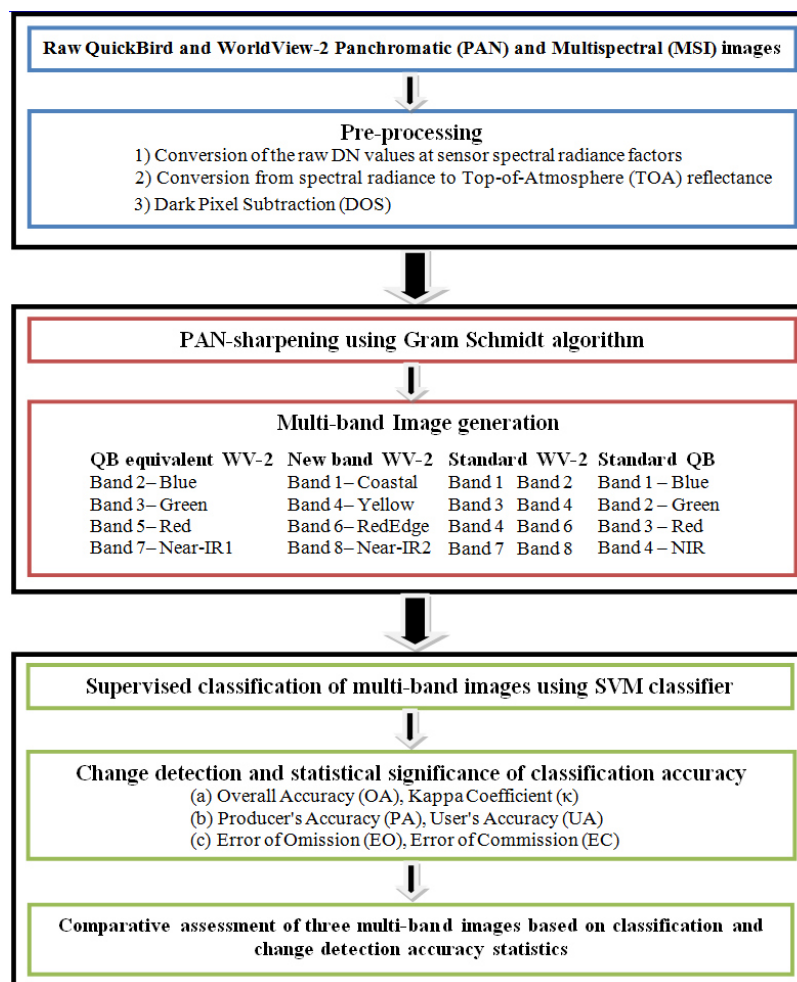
Raw QuickBird and WorldView-2 Panchromatic (PAN) and Multispectral (MSI) images

Pre-processing
1) Conversion of the raw DN values at sensor spectral radiance factors
2) Conversion from spectral radiance to Top-of-Atmosphere (TOA) reflectance
3) Dark Pixel Subtraction (DOS)

PAN-sharpening using Gram Schmidt algorithm

Multi-band Image generation

| QB equivalent WV-2 | New band WV-2 | Standard WV-2 | | Standard QB |
|---|---|---|---|---|
| Band 2 – Blue | Band 1 – Coastal | Band 1 | Band 2 | Band 1 – Blue |
| Band 3 – Green | Band 4 – Yellow | Band 3 | Band 4 | Band 2 – Green |
| Band 5 – Red | Band 6 – RedEdge | Band 4 | Band 6 | Band 3 – Red |
| Band 7 – Near-IR1 | Band 8 – Near-IR2 | Band 7 | Band 8 | Band 4 – NIR |

Supervised classification of multi-band images using SVM classifier

Change detection and statistical significance of classification accuracy
(a) Overall Accuracy (OA), Kappa Coefficient (κ)
(b) Producer's Accuracy (PA), User's Accuracy (UA)
(c) Error of Omission (EO), Error of Commission (EC)

Comparative assessment of three multi-band images based on classification and change detection accuracy statistics